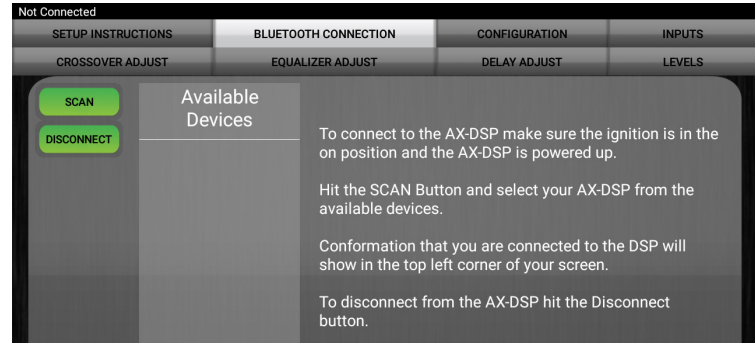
Not Connected

SETUP INSTRUCTIONS | BLUETOOTH CONNECTION | CONFIGURATION | INPUTS

CROSSOVER ADJUST | EQUALIZER ADJUST | DELAY ADJUST | LEVELS

SCAN

DISCONNECT

Available Devices

To connect to the AX-DSP make sure the ignition is in the on position and the AX-DSP is powered up.

Hit the SCAN Button and select your AX-DSP from the available devices.

Conformation that you are connected to the DSP will show in the top left corner of your screen.

To disconnect from the AX-DSP hit the Disconnect button.